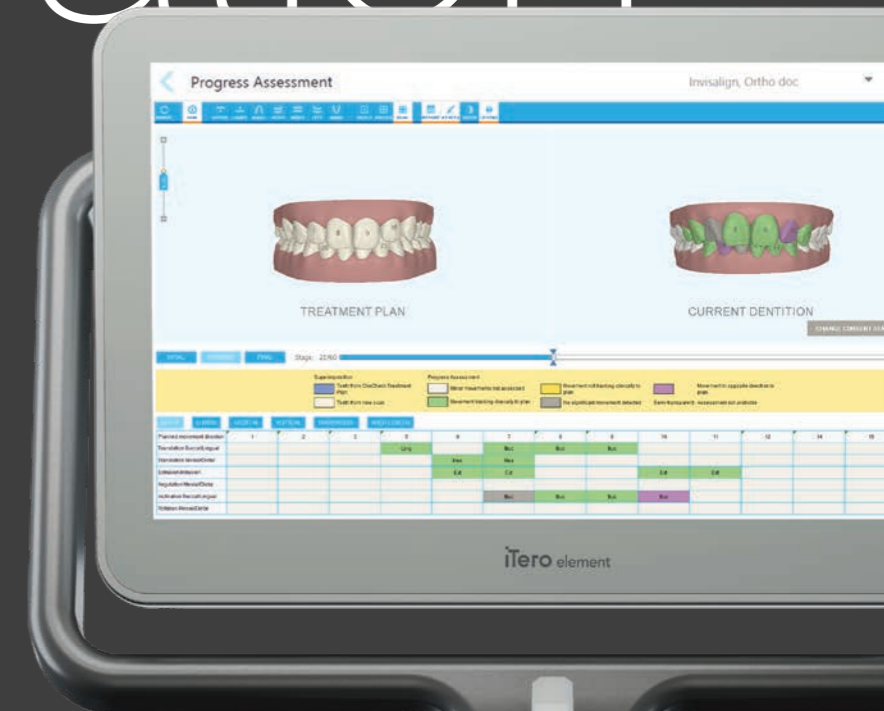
Progress Assessment

Invisalign, Ortho doc

TREATMENT PLAN

CURRENT DENTITION

CHANGE CURRENT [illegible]

INITIAL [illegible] FINAL Stage: 21/60

Superimposition

Teeth from ClinCheck Treatment Plan

Teeth from new scan

Progress Assessment

Minor movements not assessed

Movement tracking clinically to plan

Movement not tracking clinically to plan

No significant movement detected

Movement in opposite direction to plan

Semi-transparent: Assessment not available

| Planned movement direction | 1 | 2 | 3 | 6 | 6 | 7 | 8 | 9 | 10 | 11 | 12 | 14 | 15 |
|---|---|---|---|---|---|---|---|---|---|---|---|---|---|
| Translation Buccal/Lingual | | | | Ling | | Buc | Buc | Buc | | | | | |
| Translation Mesial/Distal | | | | | Mes | Mes | | | | | | | |
| Extrusion/Intrusion | | | | | Ext | Ext | | | Ext | Ext | | | |
| Angulation Mesial/Distal | | | | | | | | | | | | | |
| Inclination Buccal/Lingual | | | | | | Buc | Buc | Buc | Buc | | | | |
| Rotation Mesial/Distal | | | | | | | | | | | | | |

iTero element